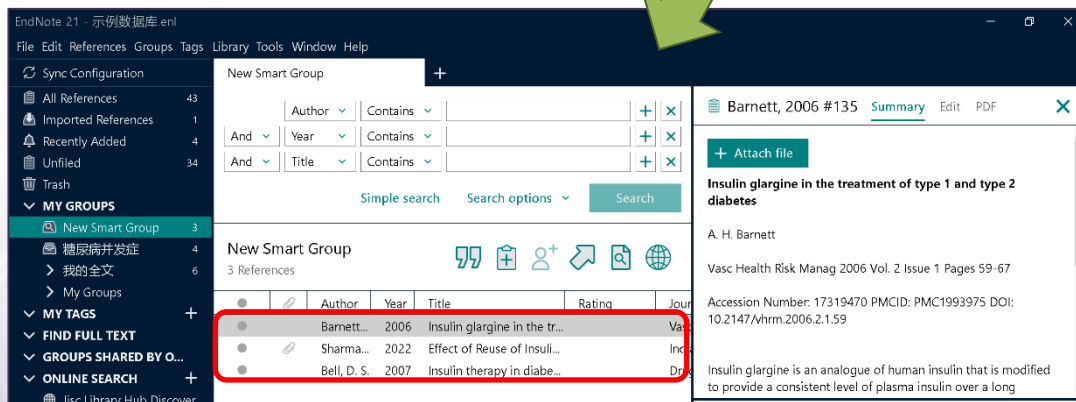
EndNote 21 - 示例数据库.enl

File Edit References Groups Tags Library Tools Window Help

Sync Configuration
All References 43
Imported References 1
Recently Added 4
Unfiled 34
Trash
MY GROUPS
New Smart Group 3
糖尿病并发症 4
我的全文 6
My Groups
MY TAGS
FIND FULL TEXT
GROUPS SHARED BY O...
ONLINE SEARCH
Jisc Library Hub Discover

New Smart Group

Author Contains
And Year Contains
And Title Contains

Simple search Search options Search

New Smart Group
3 References

| | | Author | Year | Title | Rating | Jour |
|---|---|---|---|---|---|---|
| | | Barnett... | 2006 | Insulin glargine in the tr... | | Vasc |
| | | Sharma... | 2022 | Effect of Reuse of Insuli... | | Indi |
| | | Bell, D. S. | 2007 | Insulin therapy in diabe... | | Dru |

Barnett, 2006 #135 Summary Edit PDF

+ Attach file

Insulin glargine in the treatment of type 1 and type 2 diabetes

A. H. Barnett

Vasc Health Risk Manag 2006 Vol. 2 Issue 1 Pages 59-67

Accession Number: 17319470 PMCID: PMC1993975 DOI: 10.2147/vhrm.2006.2.1.59

Insulin glargine is an analogue of human insulin that is modified to provide a consistent level of plasma insulin over a long